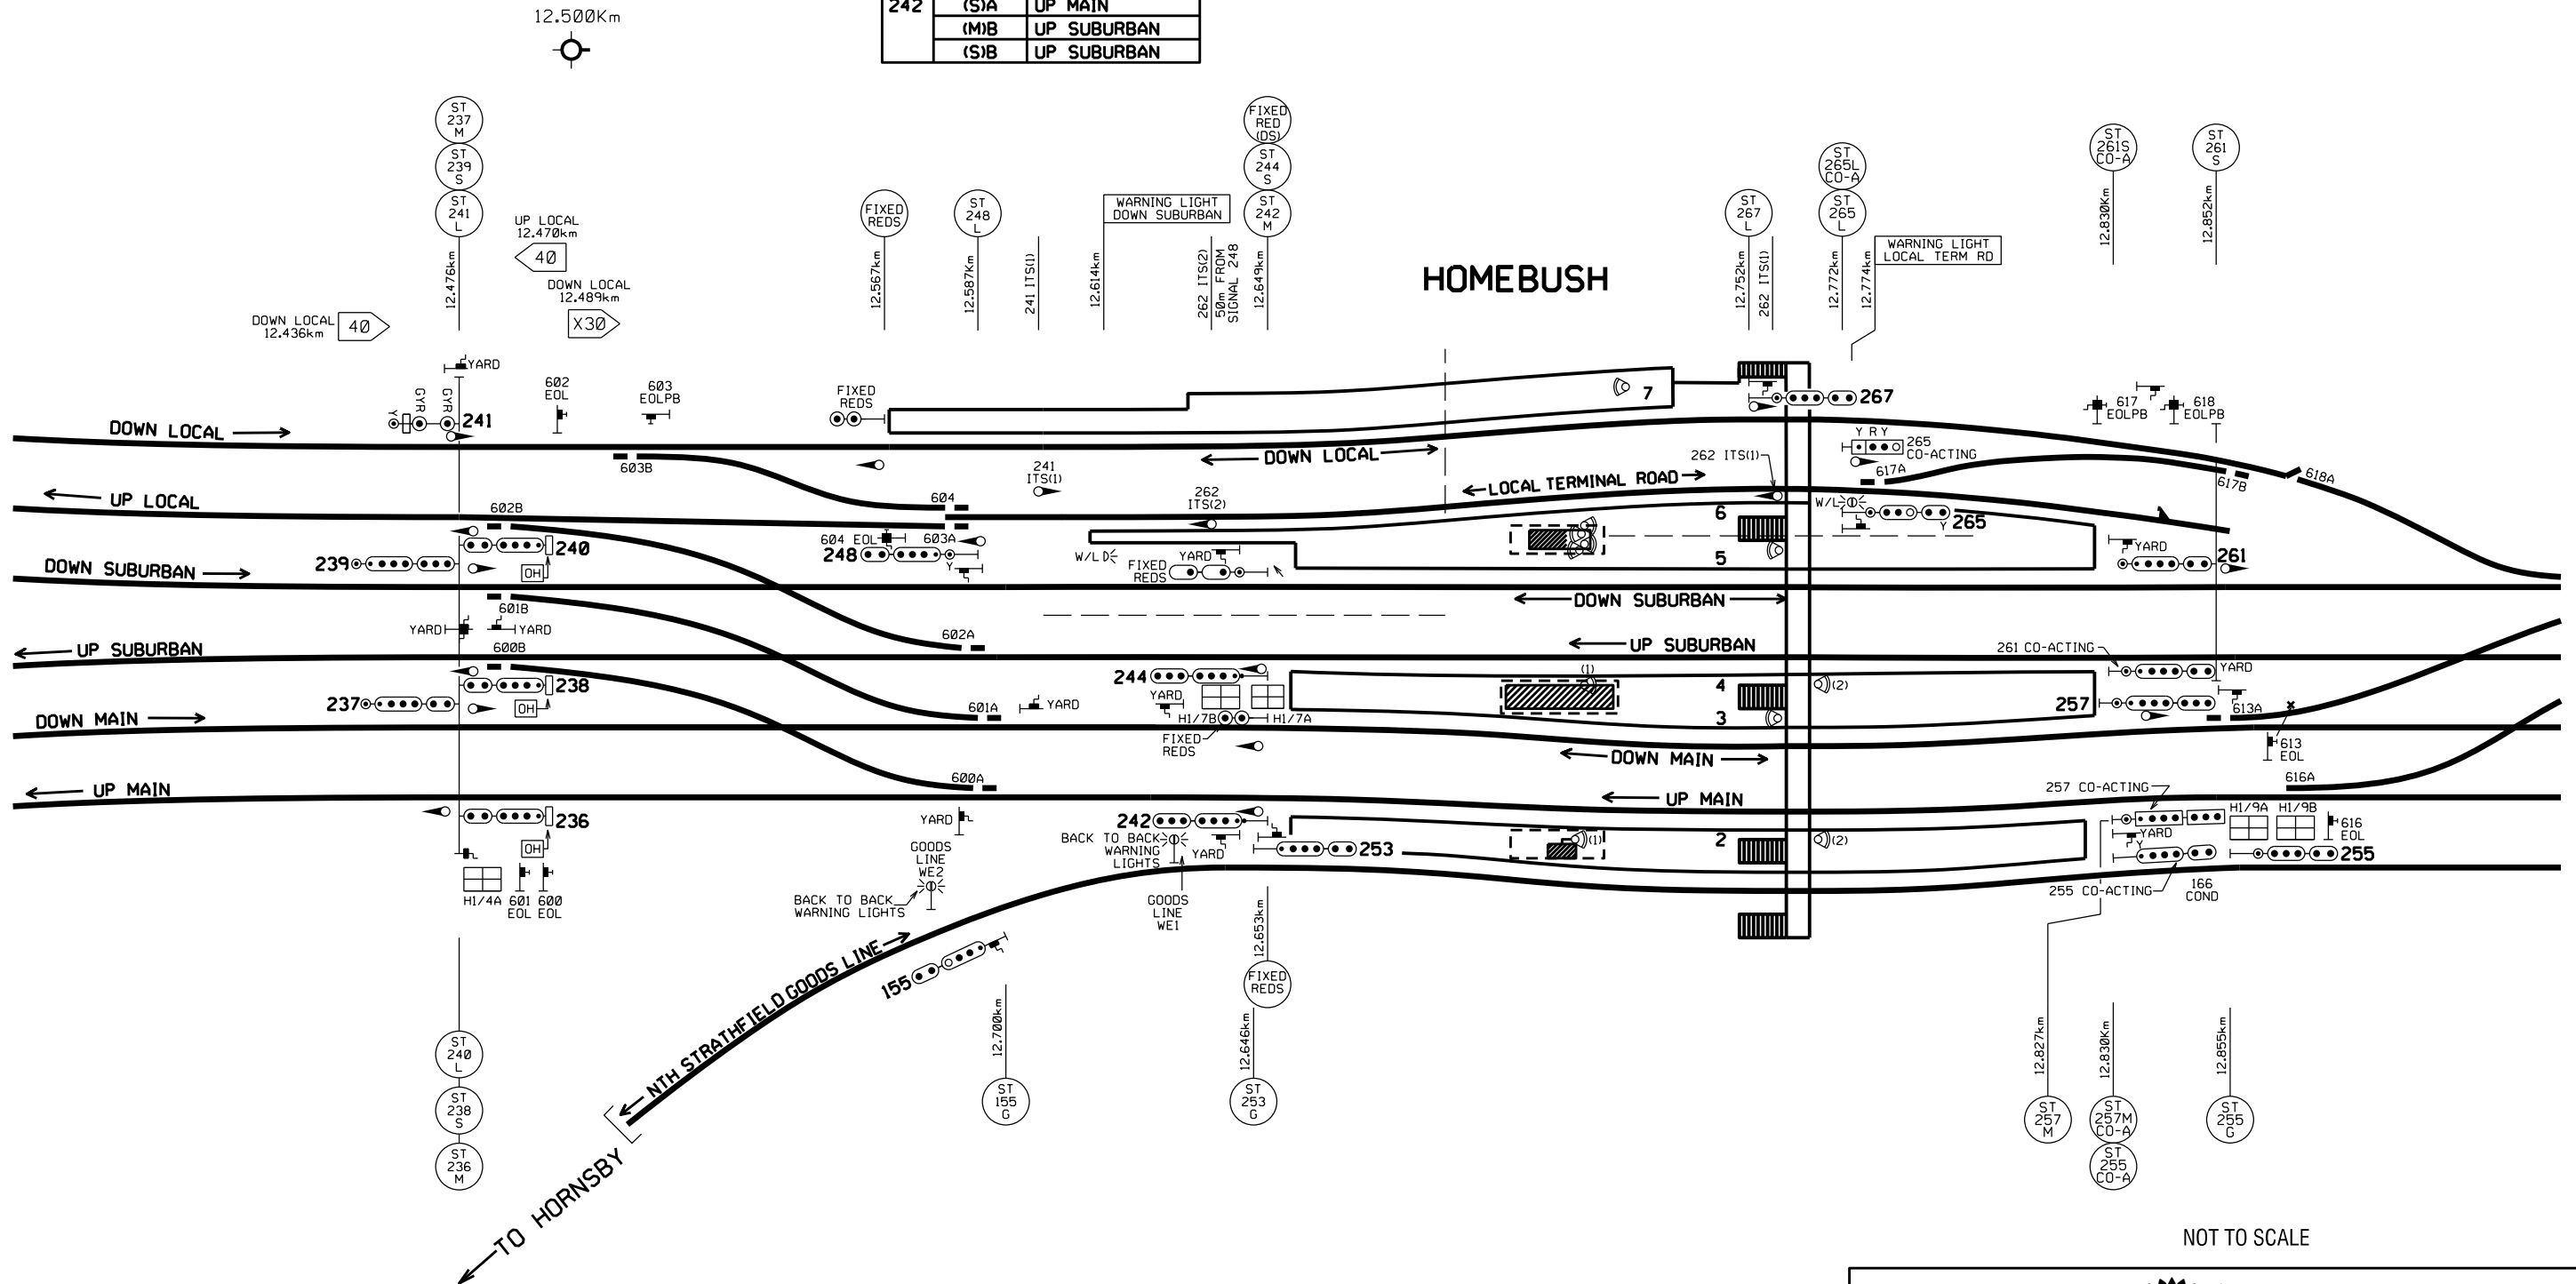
12.500Km

| 242 | (S)A | UP MAIN |
|---|---|---|
| | (M)B | UP SUBURBAN |
| | (S)B | UP SUBURBAN |

ST 237 M
ST 239 S
ST 241 L
12.476km
UP LOCAL 12.470km
40
DOWN LOCAL 12.489km
X30
DOWN LOCAL 12.436km
40
FIXED REDS
12.567km
ST 248 L
12.587km
241 ITS(1)
12.614km
WARNING LIGHT DOWN SUBURBAN
262 ITS(2) 50m FROM SIGNAL 248
FIXED RED (DS)
ST 244 S
ST 242 M
12.649km
HOMEBUSH
ST 267 L
12.752km
262 ITS(1)
ST 265L CO-A
ST 265 L
12.772km
12.774km
WARNING LIGHT LOCAL TERM RD
ST 261S CO-A
12.830km
ST 261 S
12.852km

YARD
GYR
Y
GYR
241
602 EOL
603 EOLPB
FIXED REDS
7
267
617 EOLPB
618 EOLPB
DOWN LOCAL
603B
241 ITS(1)
DOWN LOCAL
262 ITS(1)
Y R Y
265 CO-ACTING
617A
617B
618A
UP LOCAL
602B
604
262 ITS(2)
LOCAL TERMINAL ROAD
6
W/L
265
Y
240
604 EOL
603A
248
YARD
W/L
FIXED REDS
5
YARD
261
DOWN SUBURBAN
239
OH
Y
DOWN SUBURBAN
601B
YARD
YARD
602A
UP SUBURBAN
UP SUBURBAN
261 CO-ACTING
YARD
600B
238
244
(1)
(2)
4
DOWN MAIN
237
OH
601A
YARD
YARD
H1/7B
H1/7A
3
257
613A
FIXED REDS
613 EOL
DOWN MAIN
600A
616A
UP MAIN
UP MAIN
257 CO-ACTING
236
YARD
242
H1/9A
H1/9B
OH
BACK TO BACK WARNING LIGHTS
YARD
253
(1)
(2)
2
YARD
Y
616 EOL
255
GOODS LINE WE2
H1/4A
601 EOL
600 EOL
BACK TO BACK WARNING LIGHTS
GOODS LINE WE1
255 CO-ACTING
166 COND
12.653km
NTH STRATHFIELD GOODS LINE
155
FIXED REDS
12.700km
12.646km
12.827km
12.830km
12.855km
ST 240 L
ST 238 S
ST 236 M
ST 155 G
ST 253 G
ST 257 M
ST 257M CO-A
ST 255 CO-A
ST 255 G
TO HORNSBY
NOT TO SCALE